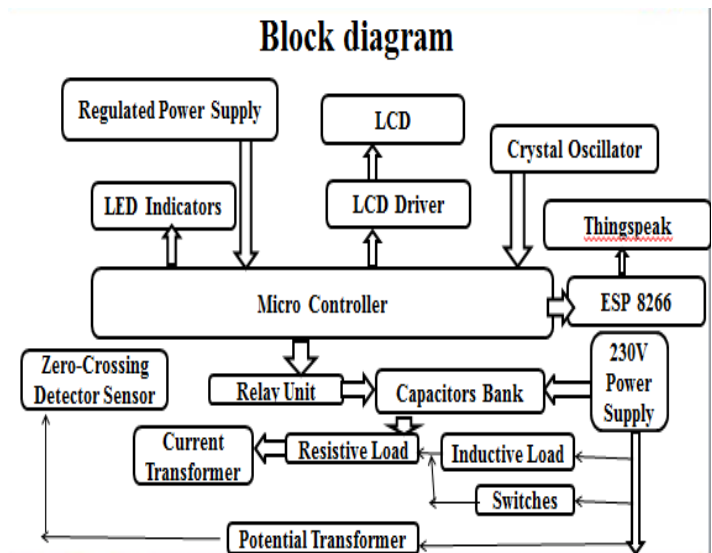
Block diagram

Regulated Power Supply

LCD

Crystal Oscillator

LED Indicators

LCD Driver

Thingspeak

Micro Controller

ESP 8266

Zero-Crossing Detector Sensor

230V Power Supply

Relay Unit

Capacitors Bank

Current Transformer

Resistive Load

Inductive Load

Switches

Potential Transformer